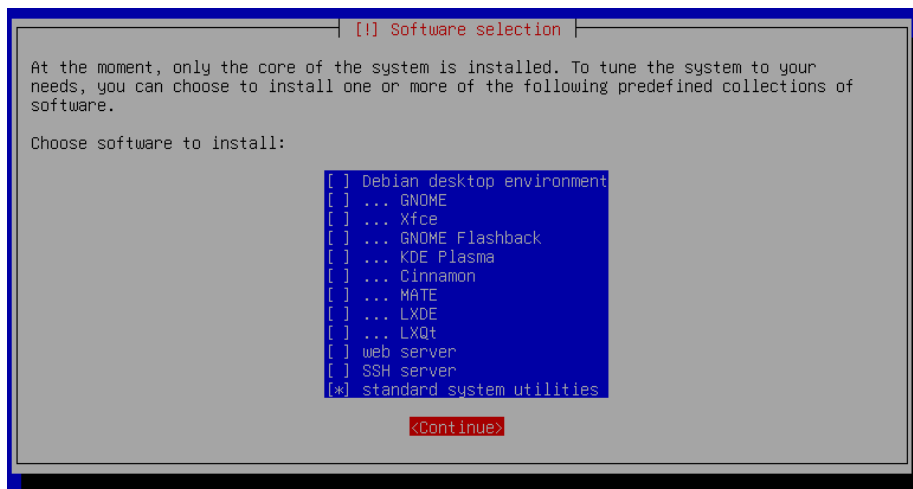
[!] Software selection

At the moment, only the core of the system is installed. To tune the system to your needs, you can choose to install one or more of the following predefined collections of software.

Choose software to install:

[ ] Debian desktop environment
[ ] ... GNOME
[ ] ... Xfce
[ ] ... GNOME Flashback
[ ] ... KDE Plasma
[ ] ... Cinnamon
[ ] ... MATE
[ ] ... LXDE
[ ] ... LXQt
[ ] web server
[ ] SSH server
[*] standard system utilities

<Continue>